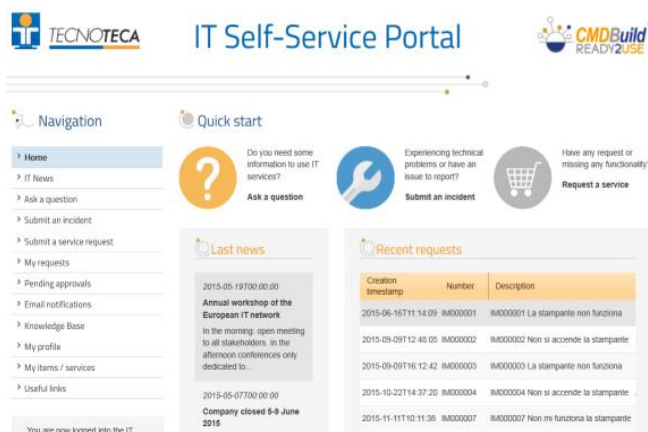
TECNOTECA

IT Self-Service Portal

CMDBuild READY2USE

Navigation

Home
IT News
Ask a question
Submit an incident
Submit a service request
My requests
Pending approvals
Email notifications
Knowledge Base
My profile
My items / services
Useful links

You are now logged into the IT

Quick start

Do you need some information to use IT services?
Ask a question

Experiencing technical problems or have an issue to report?
Submit an incident

Have any request or missing any functionality?
Request a service

Last news

2015-05-19T00:00:00
Annual workshop of the European IT network
In the morning: open meeting to all stakeholders. In the afternoon conferences only dedicated to...

2015-05-07T00:00:00
Company closed 5-9 June 2015

Recent requests

| Creation timestamp | Number | Description |
|---|---|---|
| 2015-06-16T11:14:09 | IM000001 | IM000001 La stampante non funziona |
| 2015-09-09T12:48:05 | IM000002 | IM000002 Non si accende la stampante |
| 2015-09-09T16:12:42 | IM000003 | IM000003 La stampante non funziona |
| 2015-10-22T14:37:20 | IM000004 | IM000004 Non si accende la stampante |
| 2015-11-11T10:11:38 | IM000007 | IM000007 Non mi funziona la stampante |